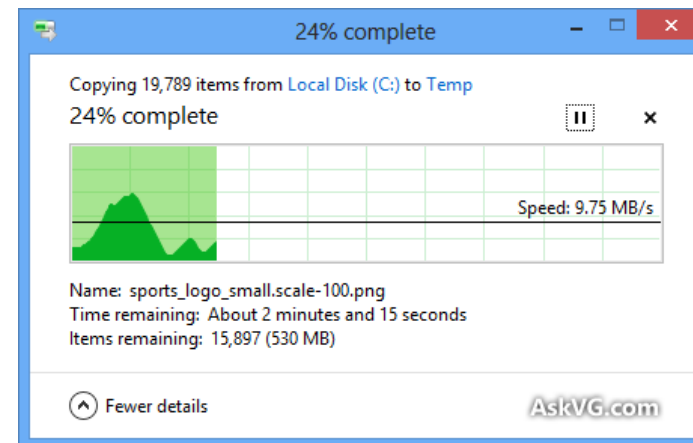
24% complete

Copying 19,789 items from Local Disk (C:) to Temp

24% complete

Speed: 9.75 MB/s

Name: sports_logo_small.scale-100.png
Time remaining: About 2 minutes and 15 seconds
Items remaining: 15,897 (530 MB)

Fewer details

AskVG.com